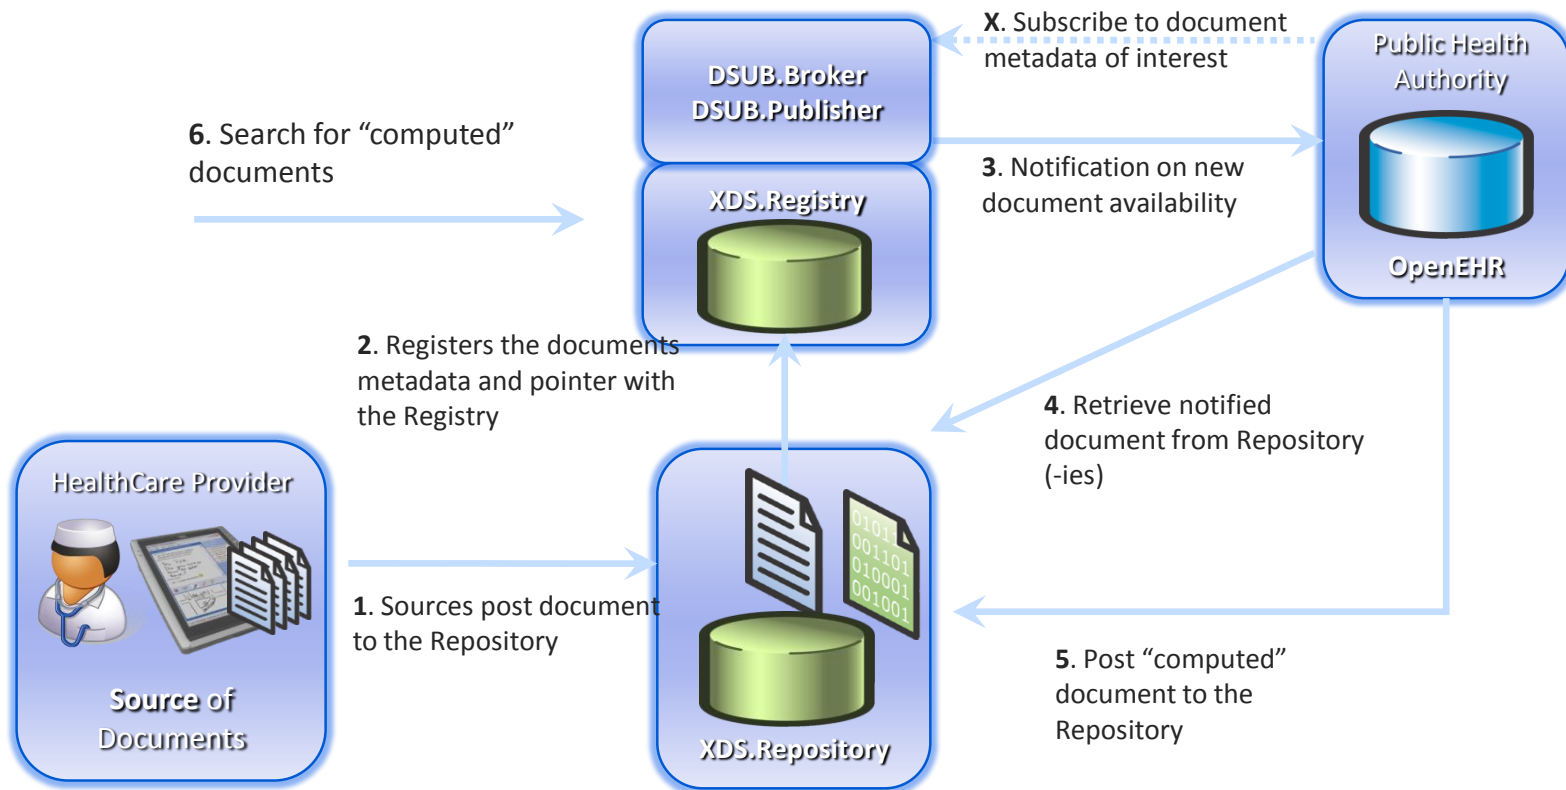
DSUB.Broker
DSUB.Publisher

X. Subscribe to document metadata of interest

Public Health Authority

OpenEHR

6. Search for “computed” documents

XDS.Registry

3. Notification on new document availability

2. Registers the documents metadata and pointer with the Registry

4. Retrieve notified document from Repository (-ies)

HealthCare Provider

Source of Documents

1. Sources post document to the Repository

01011
001101
010001
001001

XDS.Repository

5. Post “computed” document to the Repository